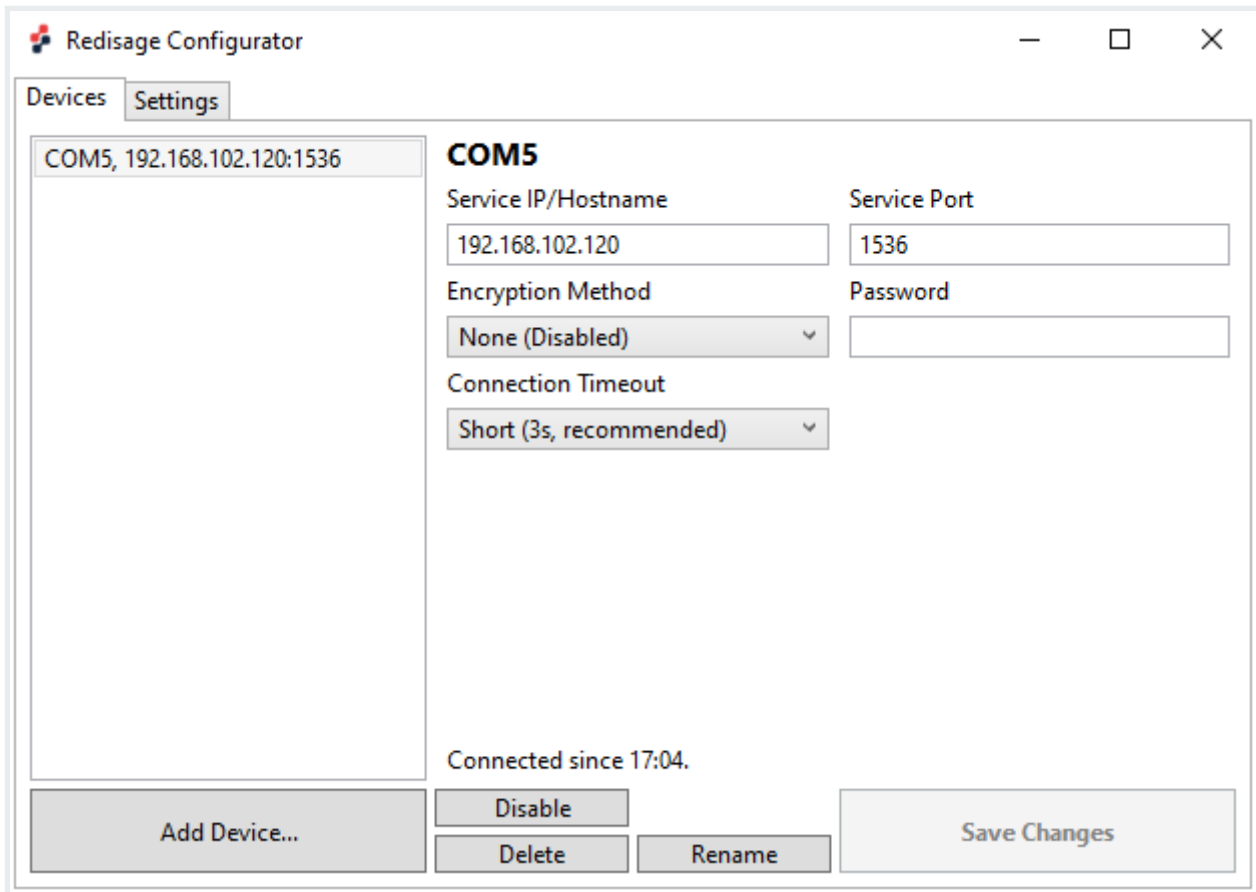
Redisage Configurator

Devices Settings

COM5, 192.168.102.120:1536

COM5

Service IP/Hostname
192.168.102.120

Service Port
1536

Encryption Method
None (Disabled)

Password

Connection Timeout
Short (3s, recommended)

Connected since 17:04.

Add Device...

Disable

Delete

Rename

Save Changes